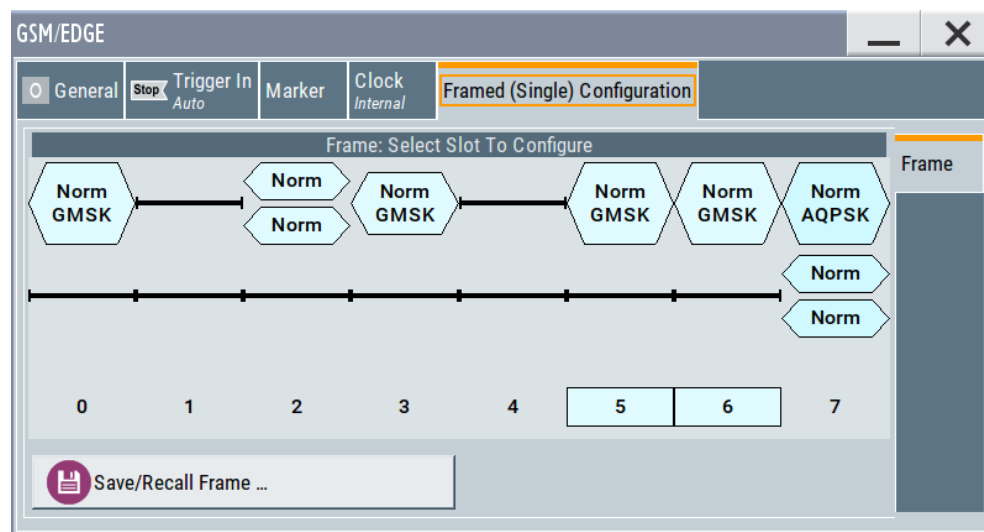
GSM/EDGE

O General

Stop Trigger In Auto

Marker

Clock Internal

Framed (Single) Configuration

Frame: Select Slot To Configure

Frame

Norm GMSK

Norm

Norm

Norm GMSK

Norm GMSK

Norm GMSK

Norm AQPSK

Norm

Norm

0 1 2 3 4 5 6 7

Save/Recall Frame ...